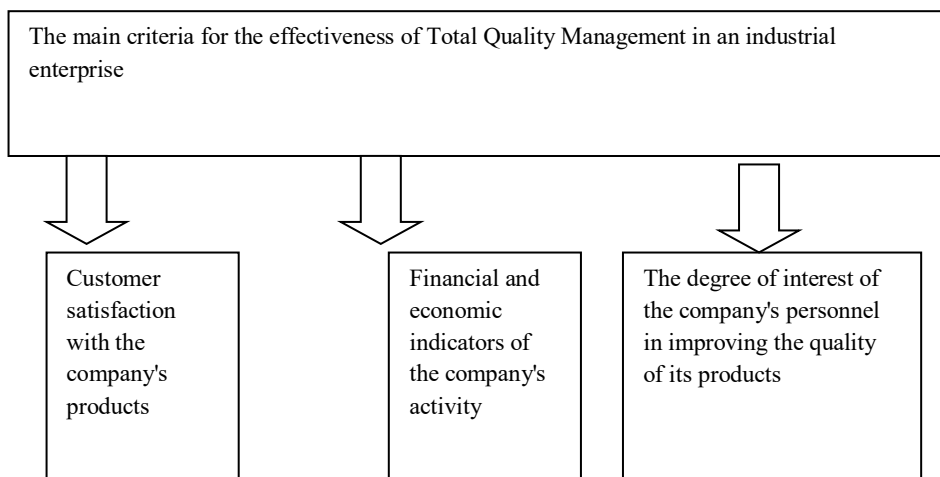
The main criteria for the effectiveness of Total Quality Management in an industrial enterprise

Customer satisfaction with the company's products

Financial and economic indicators of the company's activity

The degree of interest of the company's personnel in improving the quality of its products